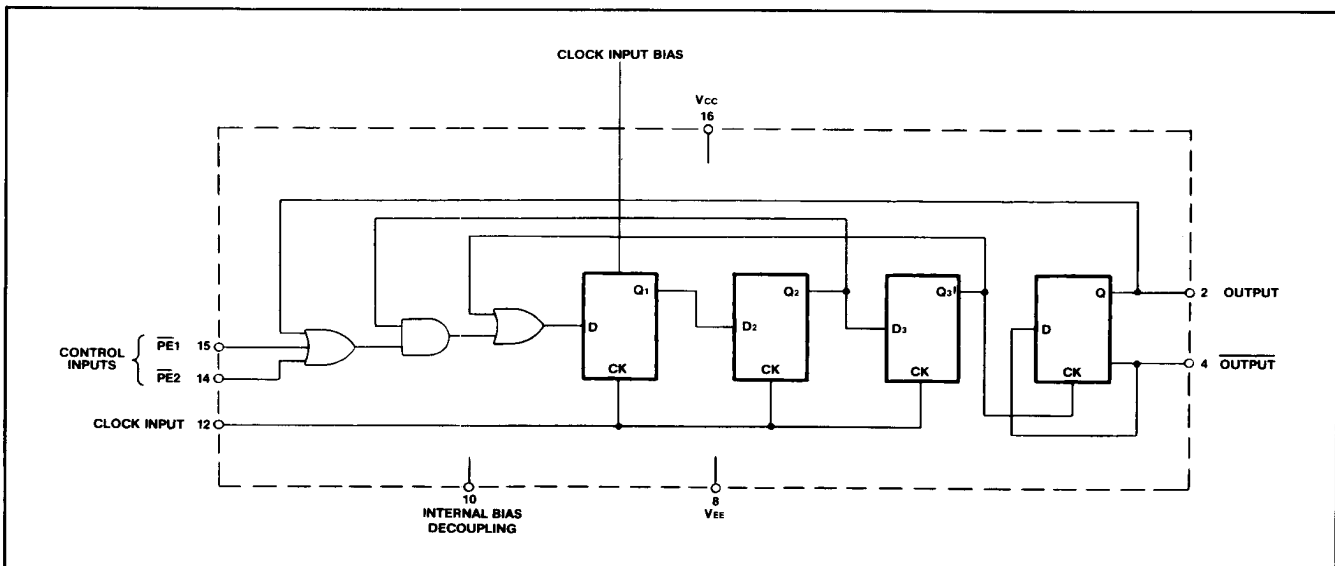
CLOCK INPUT BIAS

$V_{CC}$
16

CONTROL INPUTS
$\overline{PE1}$ 15
$\overline{PE2}$ 14

CLOCK INPUT 12

D
$Q_1$
CK

$D_2$
$Q_2$
CK

$D_3$
$Q_3$
CK

D
Q
CK

2 OUTPUT
4 $\overline{OUTPUT}$

10
INTERNAL BIAS DECOUPLING

8
$V_{EE}$